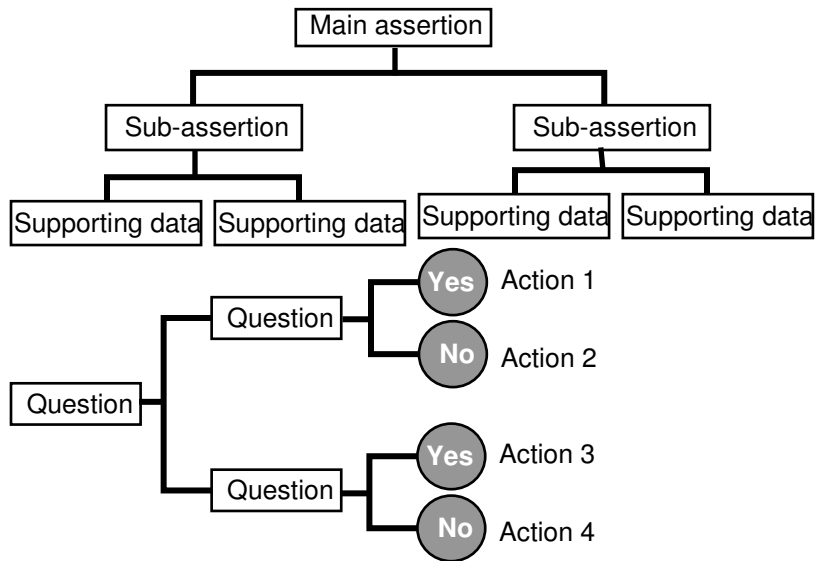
Main assertion

Sub-assertion

Sub-assertion

Supporting data

Supporting data

Supporting data

Supporting data

Question

Question

Yes

Action 1

No

Action 2

Question

Yes

Action 3

No

Action 4